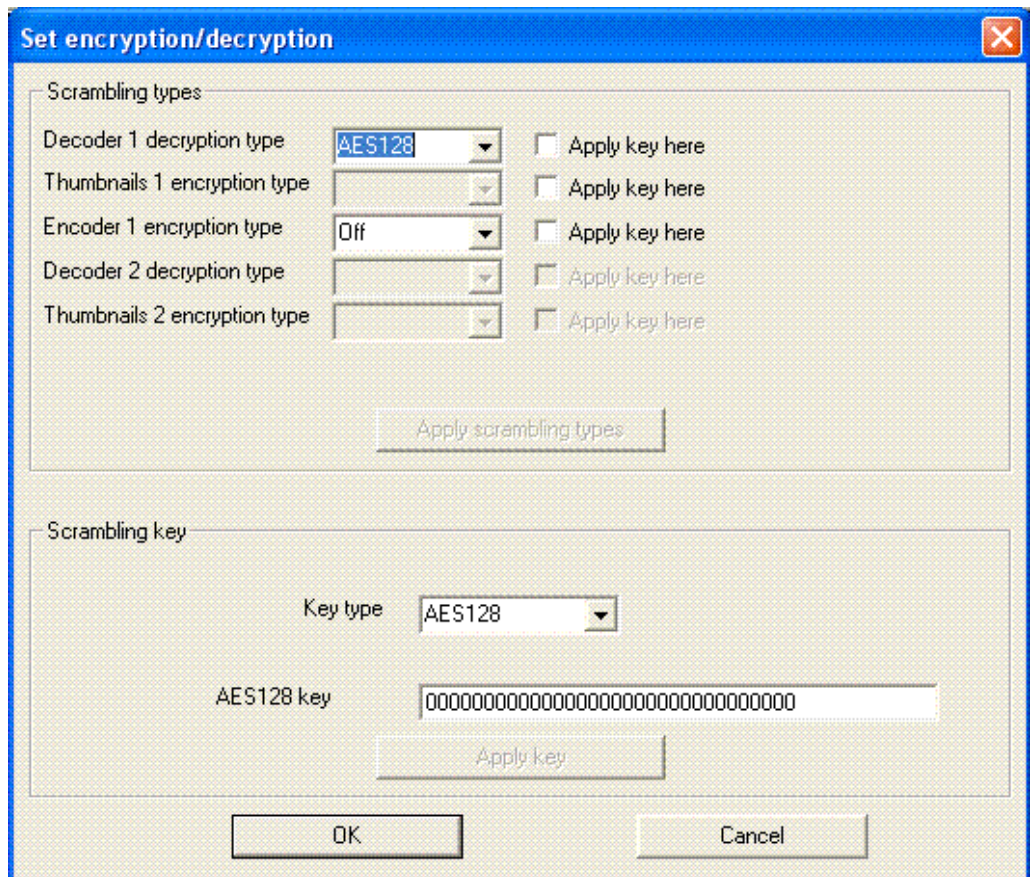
Set encryption/decryption

Scrambling types

Decoder 1 decryption type AES128 Apply key here

Thumbnails 1 encryption type Apply key here

Encoder 1 encryption type Off Apply key here

Decoder 2 decryption type Apply key here

Thumbnails 2 encryption type Apply key here

Apply scrambling types

Scrambling key

Key type AES128

AES128 key 00000000000000000000000000000000

Apply key

OK

Cancel